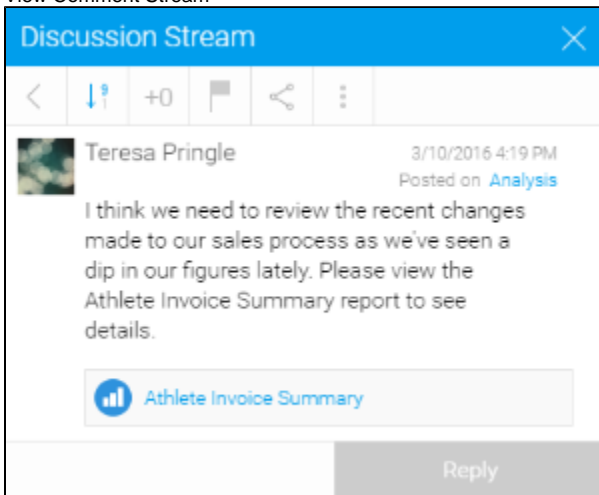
View Comment Stream

Discussion Stream

+0

Teresa Pringle

3/10/2016 4:19 PM

Posted on Analysis

I think we need to review the recent changes made to our sales process as we've seen a dip in our figures lately. Please view the Athlete Invoice Summary report to see details.

Athlete Invoice Summary

Reply